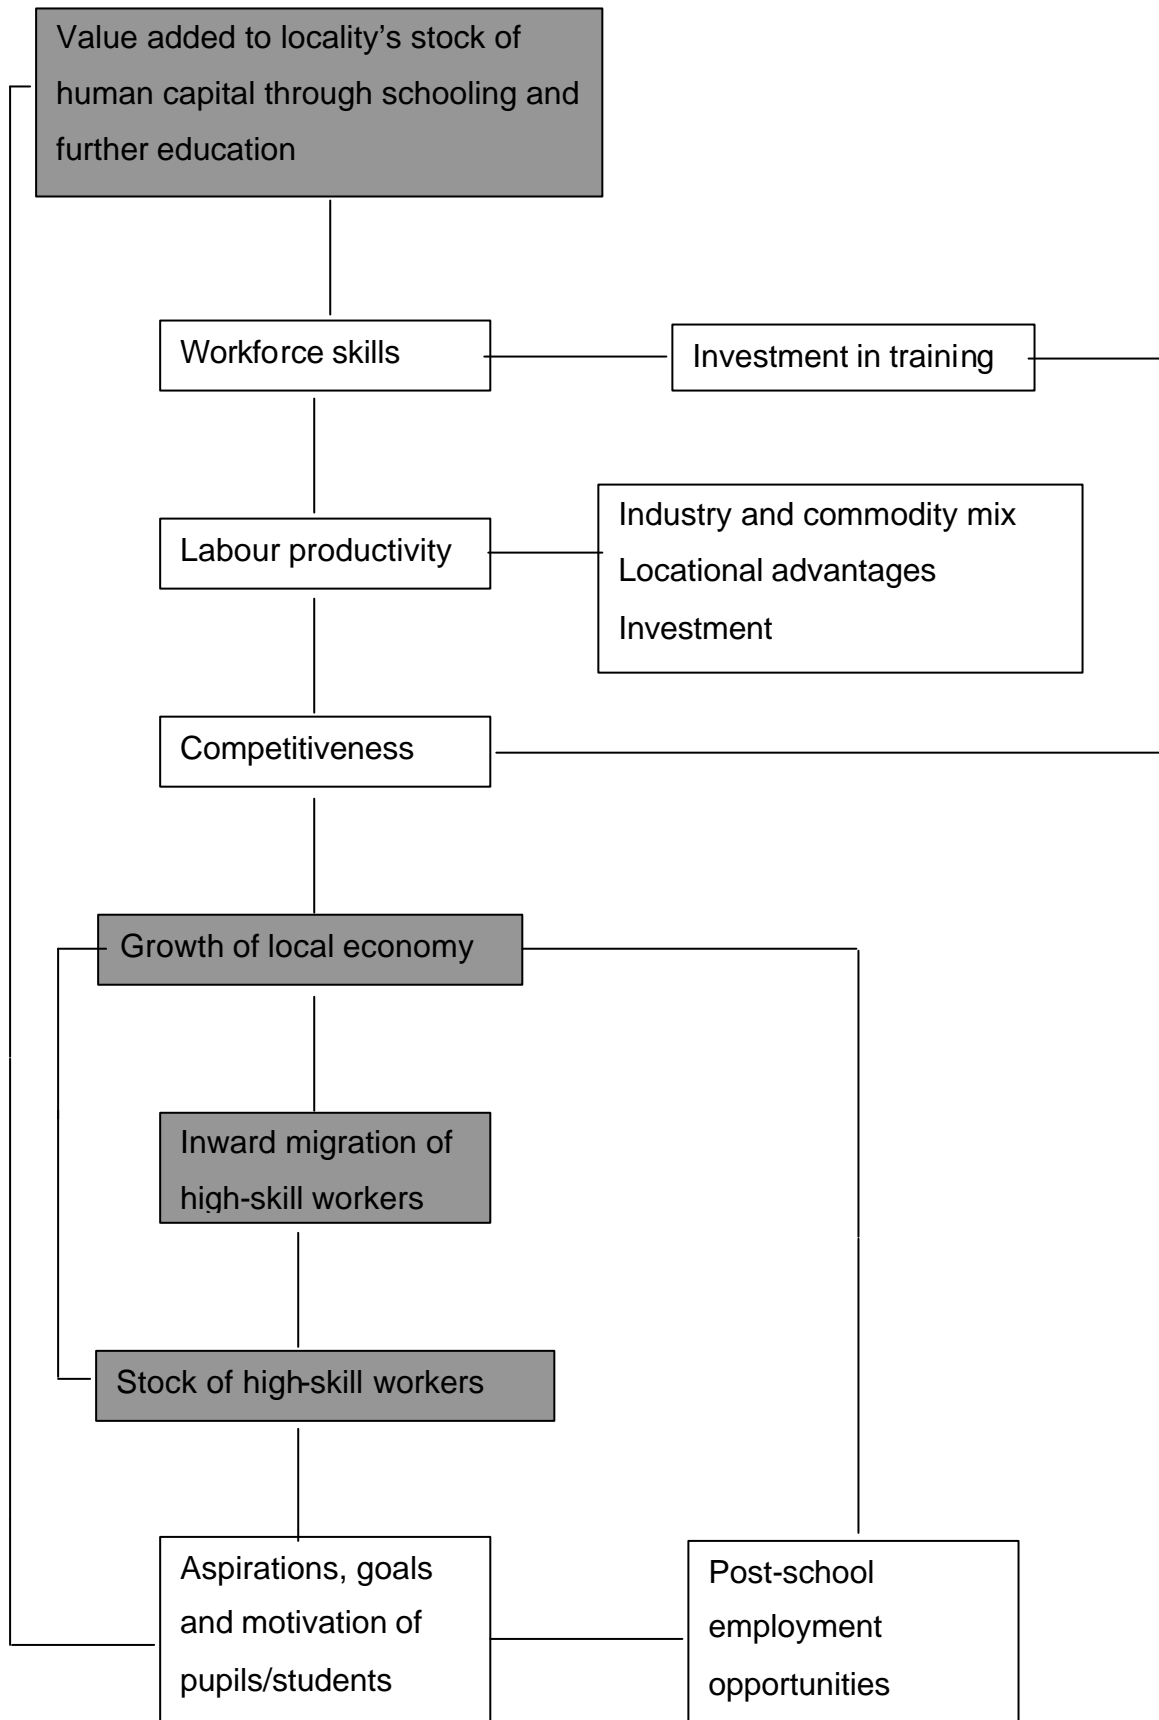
Value added to locality’s stock of human capital through schooling and further education

Workforce skills

Investment in training

Labour productivity

Industry and commodity mix
Locational advantages
Investment

Competitiveness

Growth of local economy

Inward migration of high-skill workers

Stock of high-skill workers

Aspirations, goals and motivation of pupils/students

Post-school employment opportunities